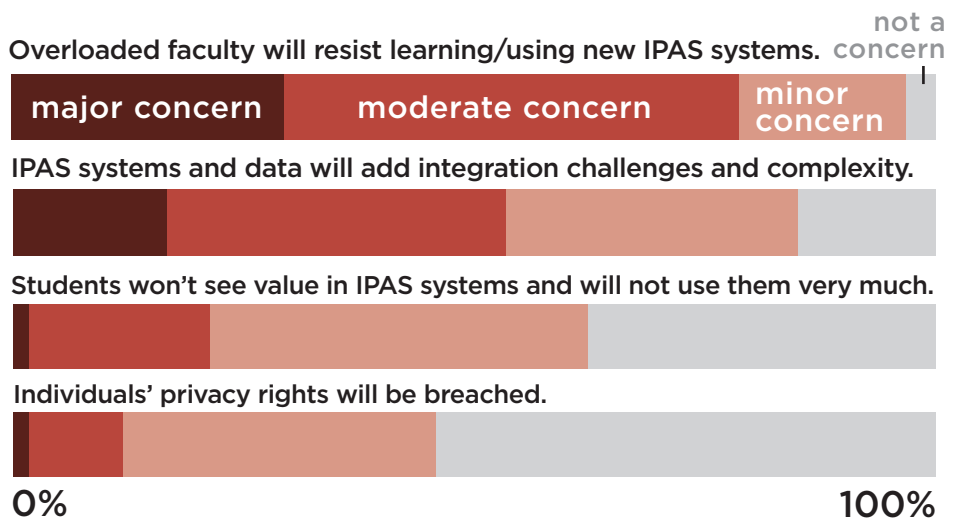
Overloaded faculty will resist learning/using new IPAS systems.

not a concern

major concern

moderate concern

minor concern

IPAS systems and data will add integration challenges and complexity.

Students won't see value in IPAS systems and will not use them very much.

Individuals' privacy rights will be breached.

0%

100%